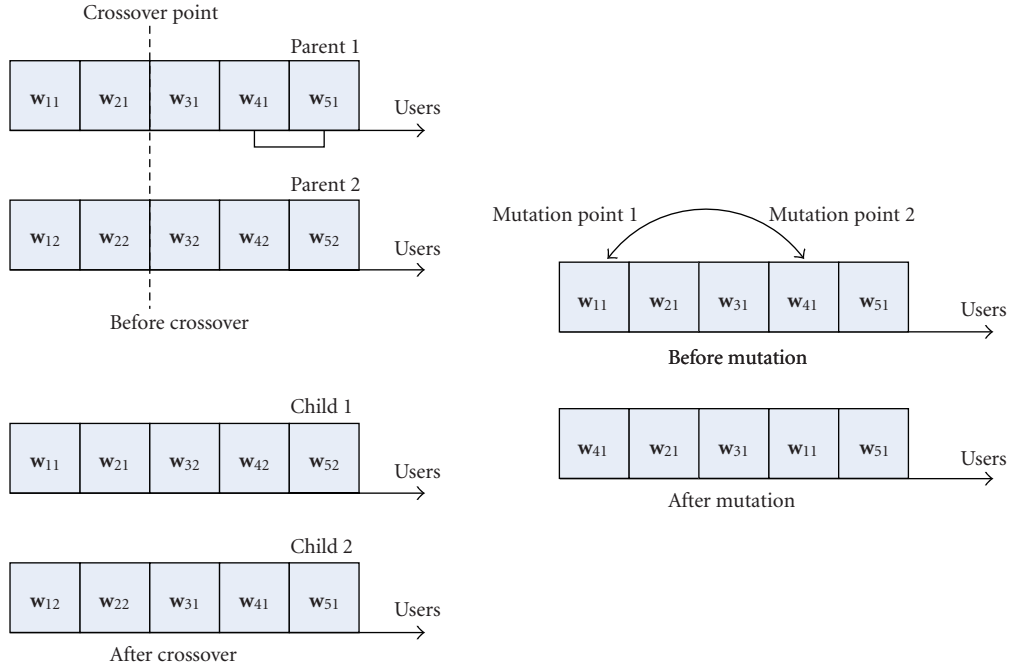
Crossover point

Parent 1

| $\mathbf{w}_{11}$ | $\mathbf{w}_{21}$ | $\mathbf{w}_{31}$ | $\mathbf{w}_{41}$ | $\mathbf{w}_{51}$ |
|---|---|---|---|---|

Users

Parent 2

| $\mathbf{w}_{12}$ | $\mathbf{w}_{22}$ | $\mathbf{w}_{32}$ | $\mathbf{w}_{42}$ | $\mathbf{w}_{52}$ |
|---|---|---|---|---|

Users

Before crossover

Child 1

| $\mathbf{w}_{11}$ | $\mathbf{w}_{21}$ | $\mathbf{w}_{32}$ | $\mathbf{w}_{42}$ | $\mathbf{w}_{52}$ |
|---|---|---|---|---|

Users

Child 2

| $\mathbf{w}_{12}$ | $\mathbf{w}_{22}$ | $\mathbf{w}_{31}$ | $\mathbf{w}_{41}$ | $\mathbf{w}_{51}$ |
|---|---|---|---|---|

Users

After crossover

Mutation point 1

Mutation point 2

| $\mathbf{w}_{11}$ | $\mathbf{w}_{21}$ | $\mathbf{w}_{31}$ | $\mathbf{w}_{41}$ | $\mathbf{w}_{51}$ |
|---|---|---|---|---|

Users

Before mutation

| $\mathbf{w}_{41}$ | $\mathbf{w}_{21}$ | $\mathbf{w}_{31}$ | $\mathbf{w}_{11}$ | $\mathbf{w}_{51}$ |
|---|---|---|---|---|

Users

After mutation